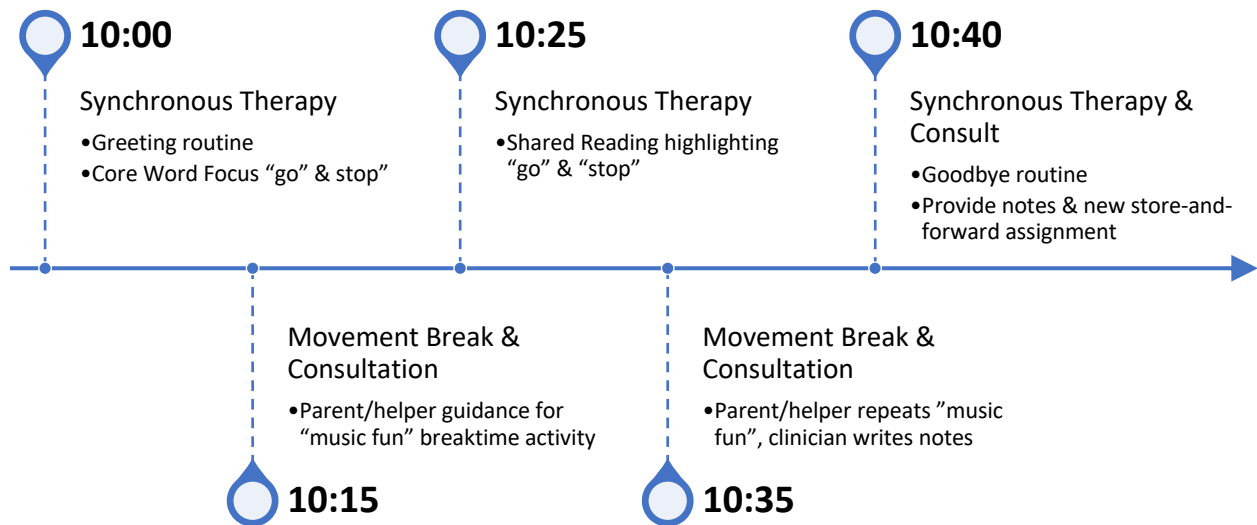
10:00

Synchronous Therapy

•Greeting routine
•Core Word Focus “go” & stop”

10:25

Synchronous Therapy

•Shared Reading highlighting “go” & “stop”

10:40

Synchronous Therapy & Consult

•Goodbye routine
•Provide notes & new store-and-forward assignment

Movement Break & Consultation

•Parent/helper guidance for “music fun” breaktime activity

10:15

Movement Break & Consultation

•Parent/helper repeats ”music fun”, clinician writes notes

10:35